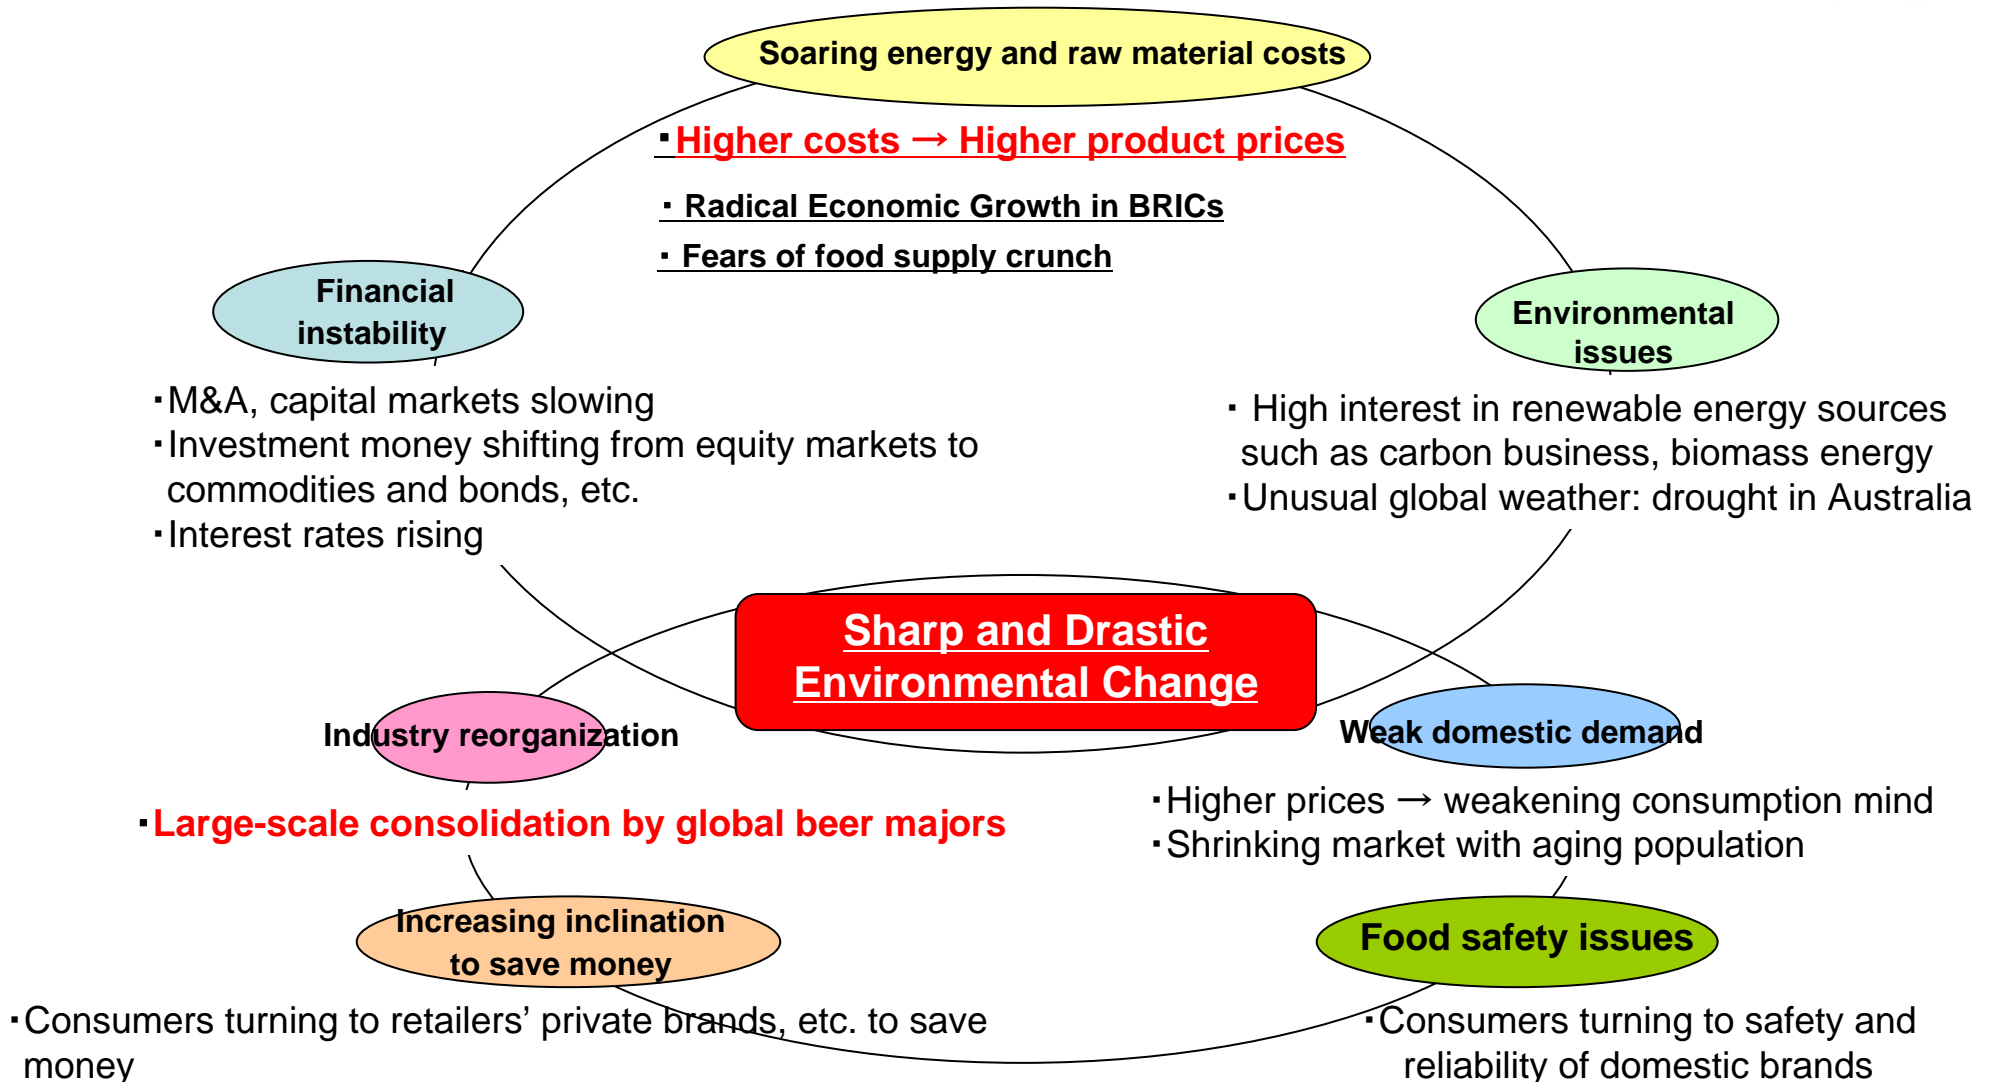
Soaring energy and raw material costs

・Higher costs → Higher product prices

・Radical Economic Growth in BRICs

・Fears of food supply crunch

Financial instability

・M&A, capital markets slowing
・Investment money shifting from equity markets to commodities and bonds, etc.
・Interest rates rising

Environmental issues

・High interest in renewable energy sources such as carbon business, biomass energy
・Unusual global weather: drought in Australia

Sharp and Drastic Environmental Change

Industry reorganization

・Large-scale consolidation by global beer majors

Weak domestic demand

・Higher prices → weakening consumption mind
・Shrinking market with aging population

Increasing inclination to save money

・Consumers turning to retailers' private brands, etc. to save money

Food safety issues

・Consumers turning to safety and reliability of domestic brands